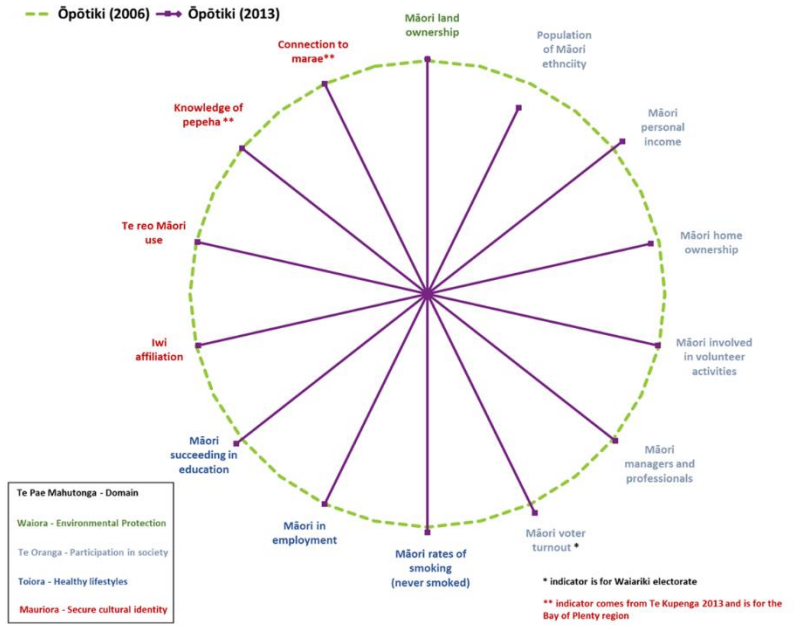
Ōpōtiki (2006) Ōpōtiki (2013)

Māori land ownership

Population of Māori ethnciity

Māori personal income

Māori home ownership

Māori involved in volunteer activities

Māori managers and professionals

Māori voter turnout *

Māori rates of smoking (never smoked)

Māori in employment

Māori succeeding in education

Iwi affiliation

Te reo Māori use

Knowledge of pepeha **

Connection to marae**

Te Pae Mahutonga - Domain
Waiora - Environmental Protection
Te Oranga - Participation in society
Toiora - Healthy lifestyles
Mauriora - Secure cultural identity

* indicator is for Waiariki electorate

** indicator comes from Te Kupenga 2013 and is for the Bay of Plenty region